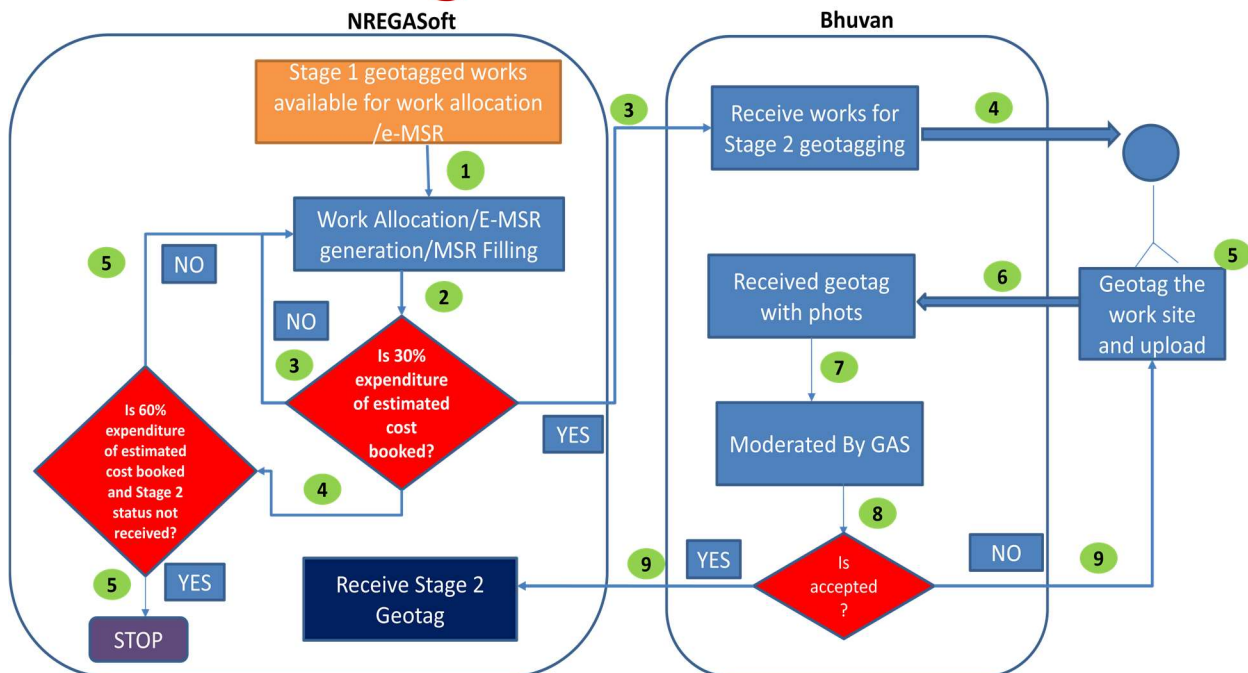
NREGASoft

Bhuvan

Stage 1 geotagged works available for work allocation /e-MSR

1

Work Allocation/E-MSR generation/MSR Filling

2

NO

3

Is 30% expenditure of estimated cost booked?

YES

5

NO

Is 60% expenditure of estimated cost booked and Stage 2 status not received?

4

5

YES

STOP

Receive Stage 2 Geotag

3

Receive works for Stage 2 geotagging

4

5

Geotag the work site and upload

6

Received geotag with phots

7

Moderated By GAS

8

9

YES

Is accepted ?

NO

9